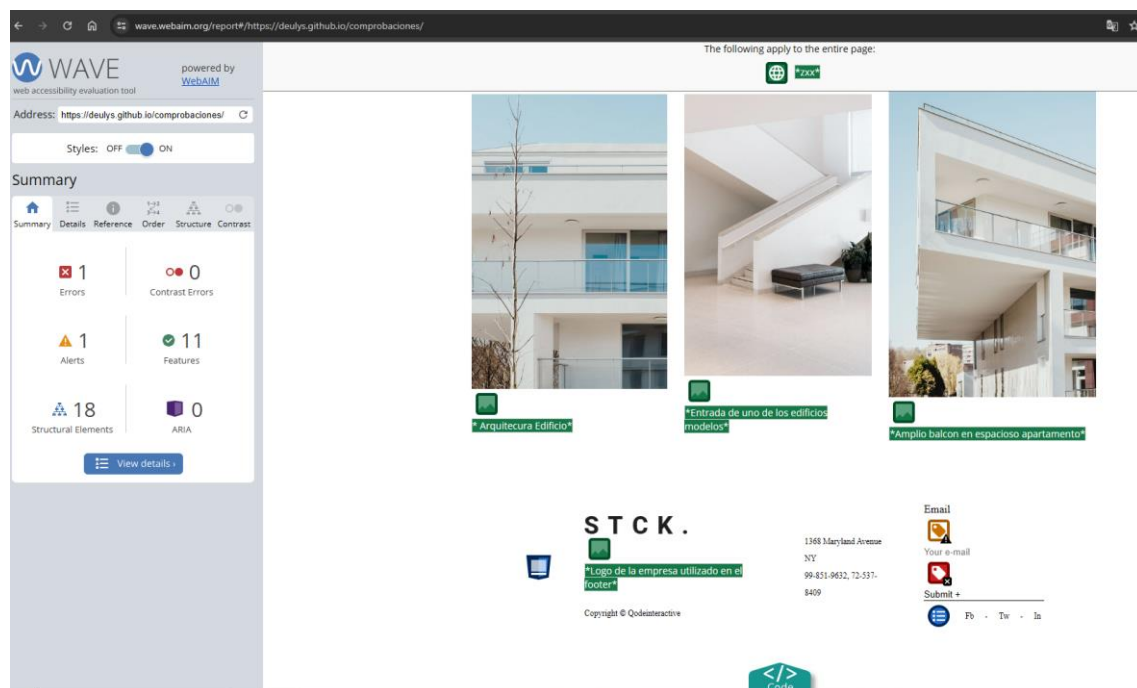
wave.webaim.org/report#/https://deulys.github.io/comprobaciones/

WAVE
web accessibility evaluation tool
powered by WebAIM

Address: https://deulys.github.io/comprobaciones/

Styles: OFF ON

Summary

Summary Details Reference Order Structure Contrast

1
Errors

0
Contrast Errors

1
Alerts

11
Features

18
Structural Elements

0
ARIA

View details ›

The following apply to the entire page:

*zxx*

* Arquitecura Edificio*

*Entrada de uno de los edificios modelos*

*Amplio balcon en espacioso apartamento*

STCK.

*Logo de la empresa utilizado en el footer*

Copyright © Qodeinteractive

1368 Maryland Avenue
NY
99-851-9632, 72-537-8409

Email

Your e-mail

Submit +

Fb - Tw - In

Code